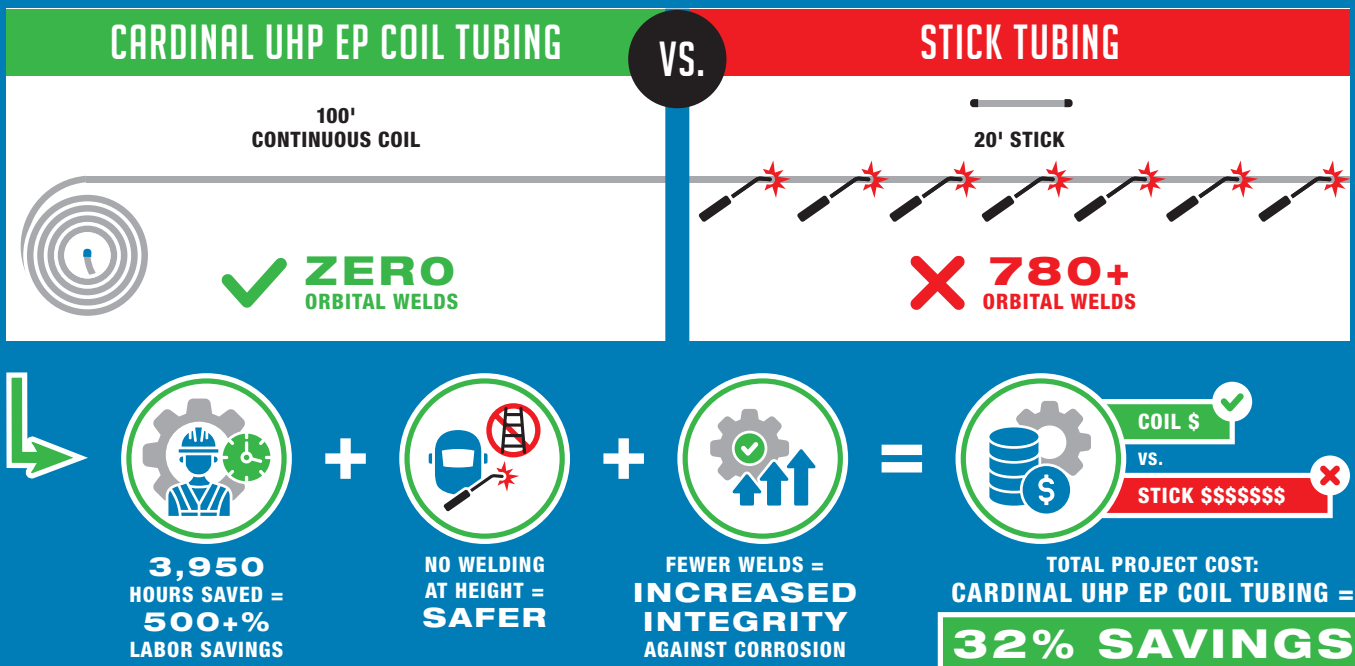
CARDINAL UHP EP COIL TUBING

VS.

STICK TUBING

100'
CONTINUOUS COIL

ZERO
ORBITAL WELDS

20' STICK

780+
ORBITAL WELDS

3,950
HOURS SAVED =
500+%
LABOR SAVINGS

+

NO WELDING
AT HEIGHT =
SAFER

+

FEWER WELDS =
INCREASED
INTEGRITY
AGAINST CORROSION

=

COIL $
VS.
STICK $$$$$$$

TOTAL PROJECT COST:
CARDINAL UHP EP COIL TUBING =
32% SAVINGS